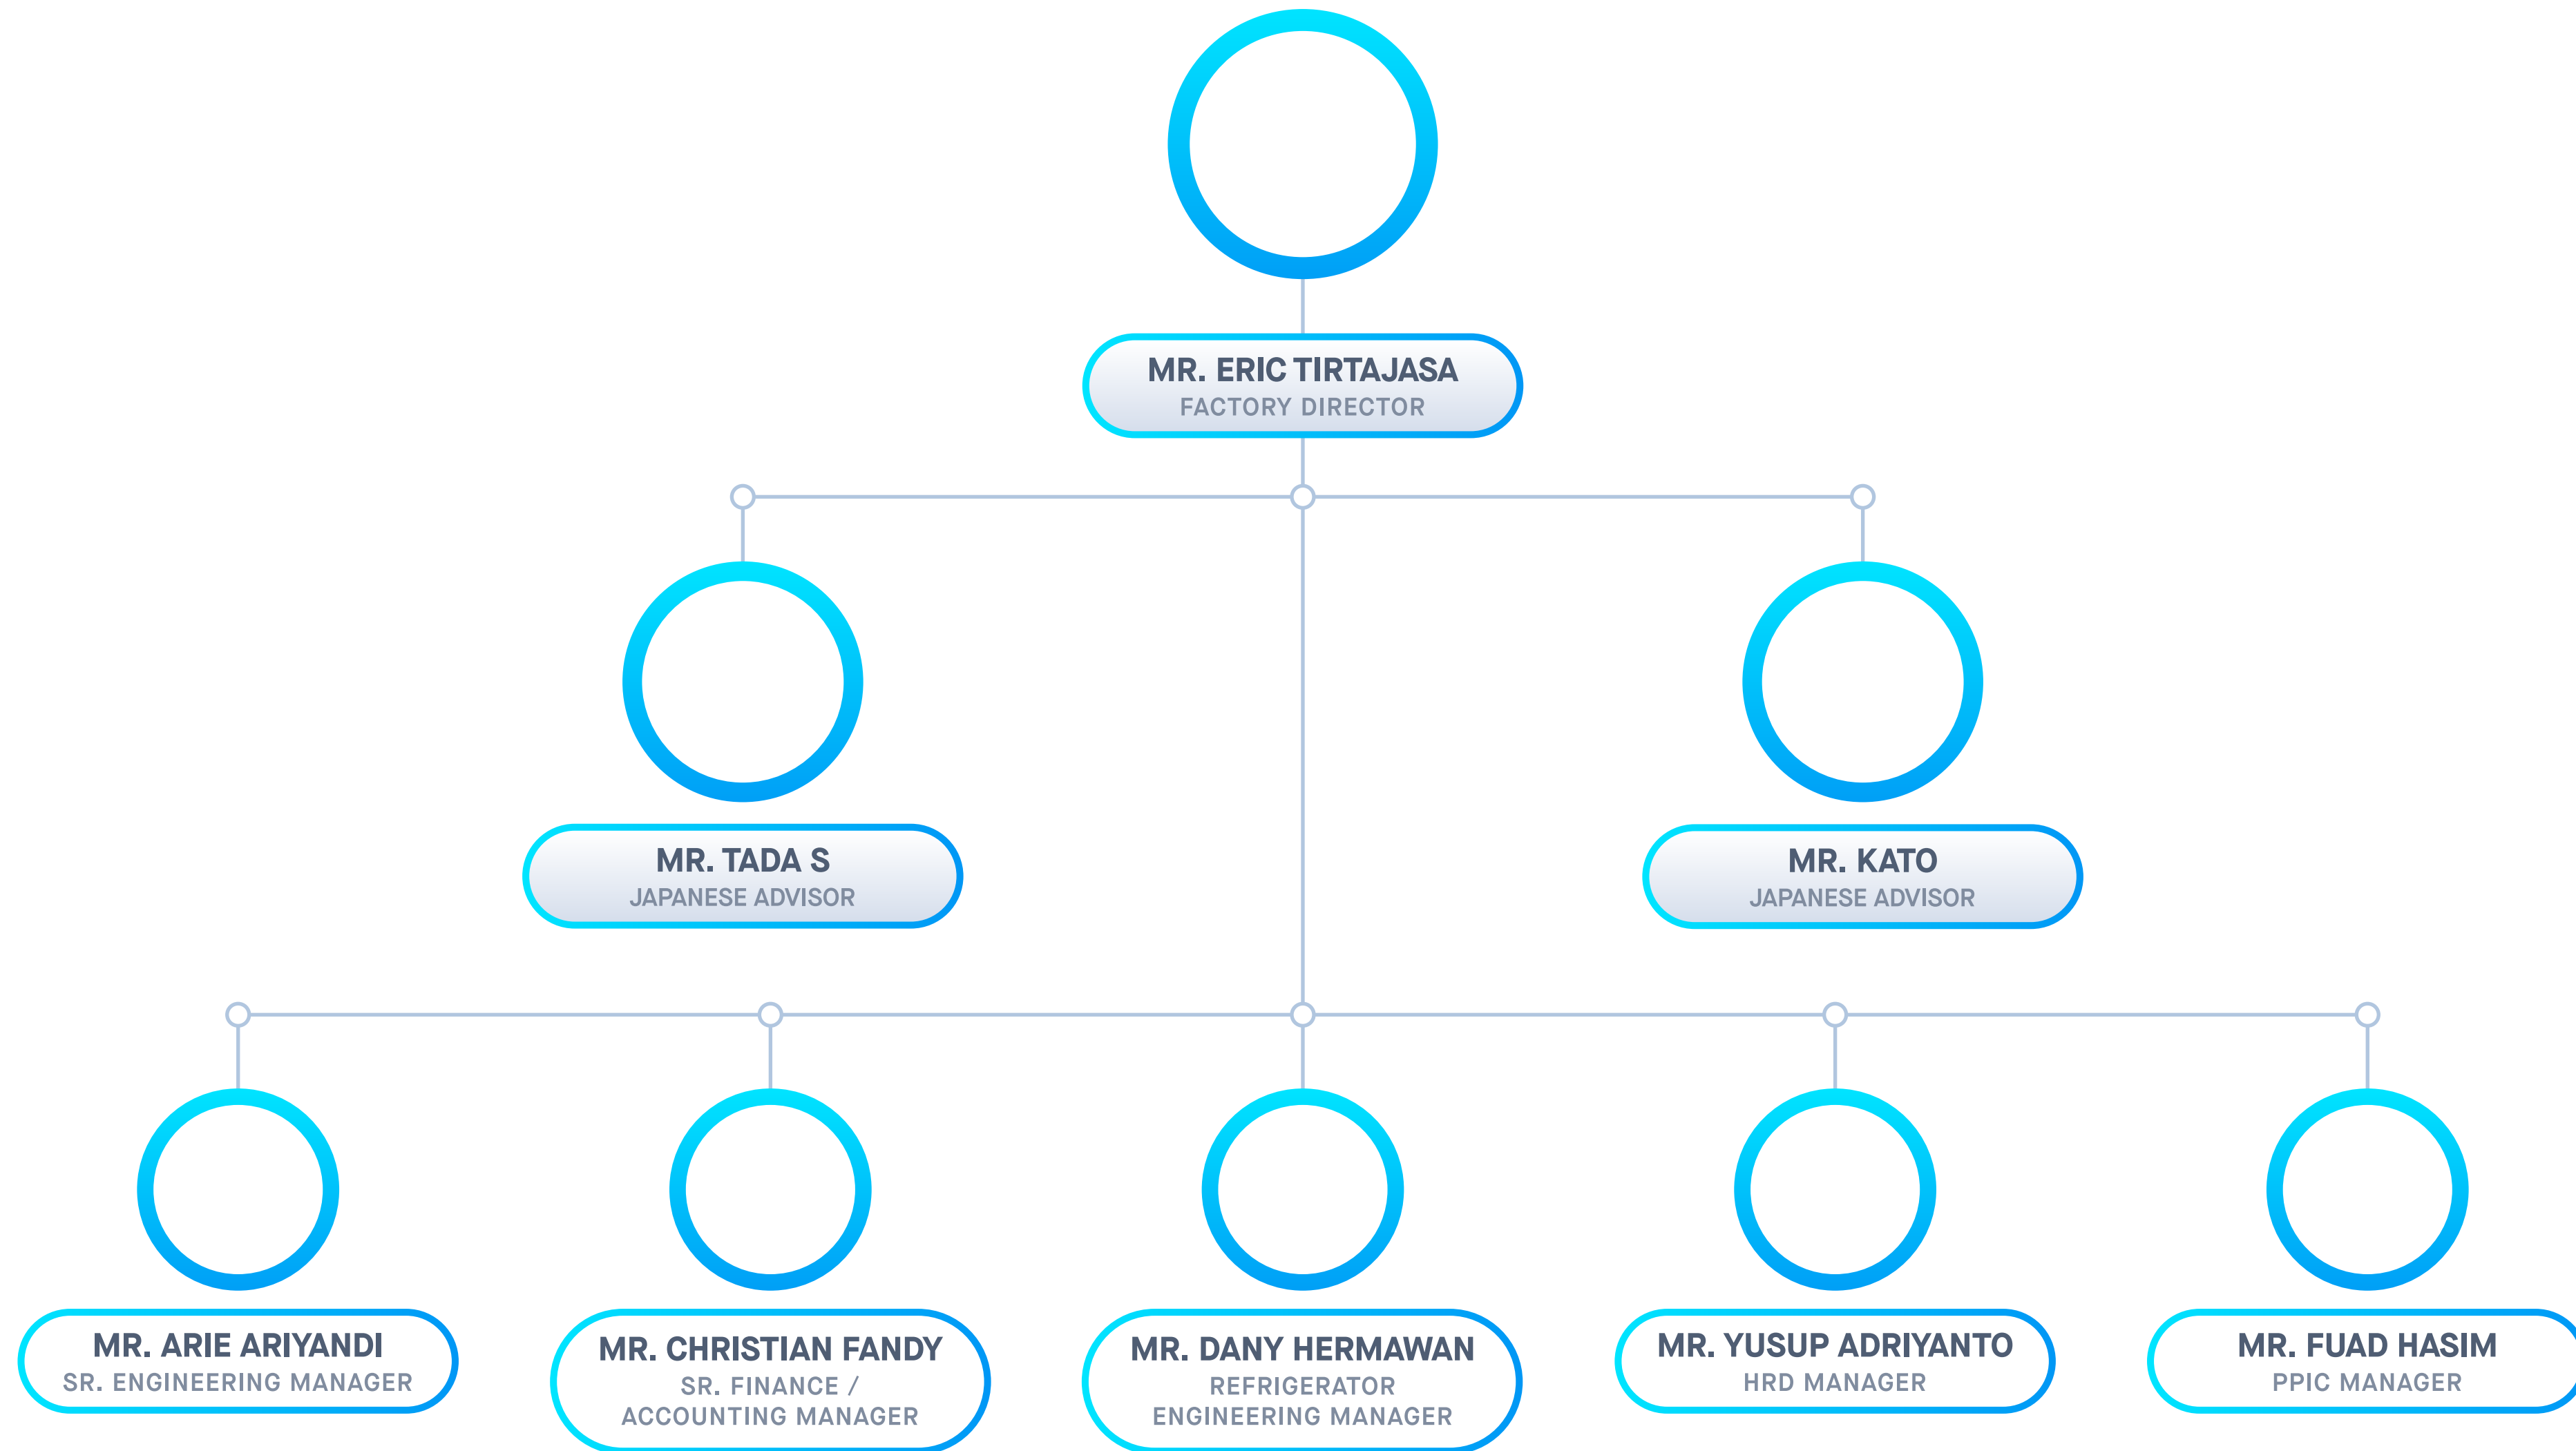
MR. ERIC TIRTAJASA
FACTORY DIRECTOR

MR. TADA S
JAPANESE ADVISOR

MR. KATO
JAPANESE ADVISOR

MR. ARIE ARIYANDI
SR. ENGINEERING MANAGER

MR. CHRISTIAN FANDY
SR. FINANCE / ACCOUNTING MANAGER

MR. DANY HERMAWAN
REFRIGERATOR ENGINEERING MANAGER

MR. YUSUP ADRIYANTO
HRD MANAGER

MR. FUAD HASIM
PPIC MANAGER